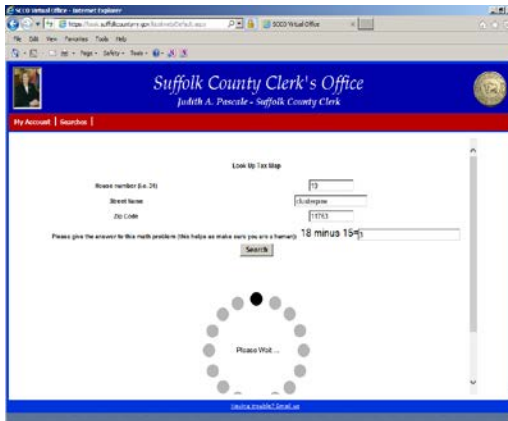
SCCO Virtual Office - Internet Explorer

https://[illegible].suffolkcountyny.gov/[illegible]/Default.aspx

SCCO Virtual Office

File Edit View Favorites Tools Help

Page Safety Tools

Suffolk County Clerk's Office
Judith A. Pascale - Suffolk County Clerk

My Account | Searches |

Look Up Tax Map

House number (i.e. 26) 10

Street Name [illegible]

Zip Code 11763

Please give the answer to this math problem (this helps us make sure you are a human): 18 minus 15= 3

Search

Please Wait ...

Having trouble? Email us